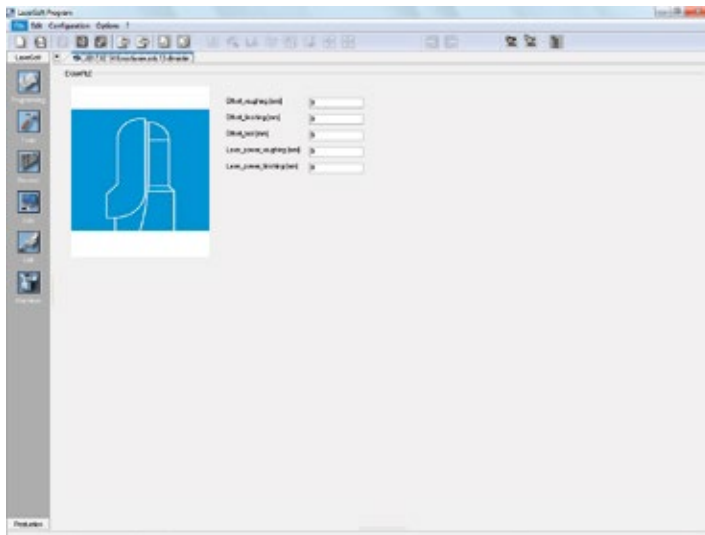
LaserSoft Program

File Edit Configuration Options ?

LaserSoft

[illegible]

CoverNZ

Offset_roughing [mm] 0

Offset_finishing [mm] 0

Offset_last [mm] 0

Laser_power_roughing [mm] 0

Laser_power_finishing [mm] 0

Programming

Tools

Machine

Laser

Load

Production